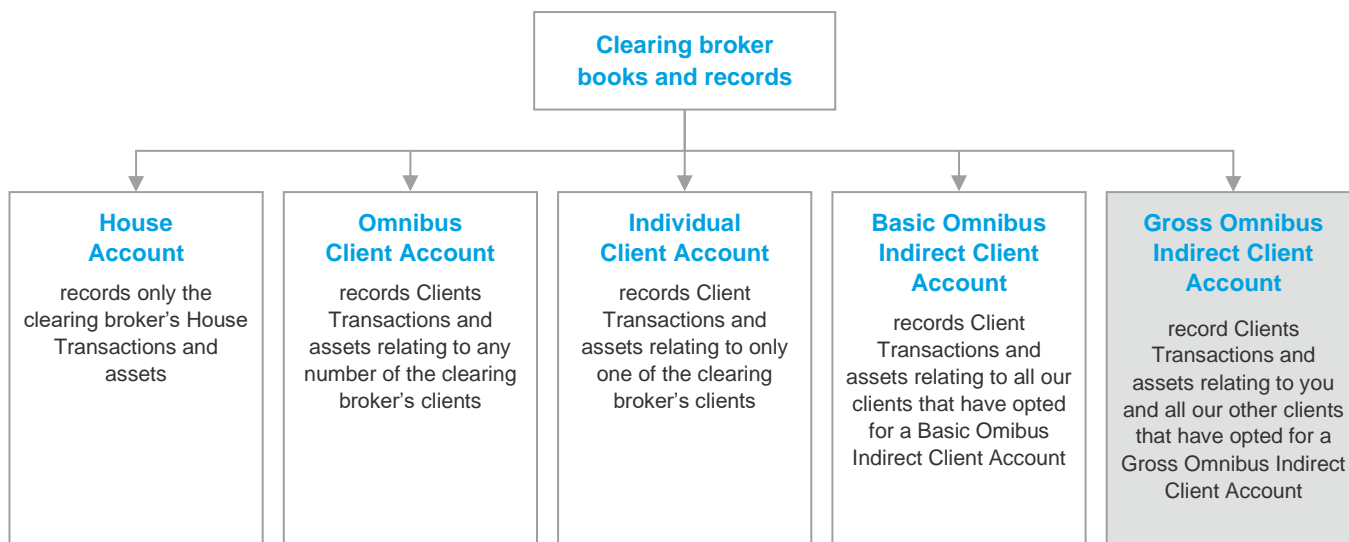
Clearing broker books and records

House Account

records only the clearing broker's House Transactions and assets

Omnibus Client Account

records Clients Transactions and assets relating to any number of the clearing broker's clients

Individual Client Account

records Client Transactions and assets relating to only one of the clearing broker's clients

Basic Omnibus Indirect Client Account

records Client Transactions and assets relating to all our clients that have opted for a Basic Omibus Indirect Client Account

Gross Omnibus Indirect Client Account

record Clients Transactions and assets relating to you and all our other clients that have opted for a Gross Omnibus Indirect Client Account